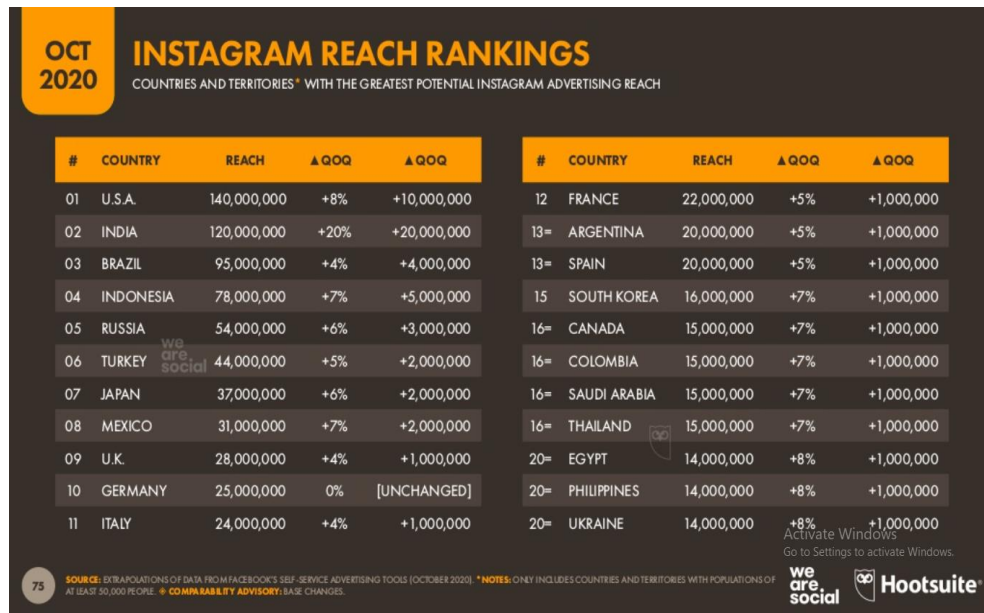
OCT 2020

INSTAGRAM REACH RANKINGS

COUNTRIES AND TERRITORIES* WITH THE GREATEST POTENTIAL INSTAGRAM ADVERTISING REACH

| # | COUNTRY | REACH | ▲QOQ | ▲QOQ |
|---|---|---|---|---|
| 01 | U.S.A. | 140,000,000 | +8% | +10,000,000 |
| 02 | INDIA | 120,000,000 | +20% | +20,000,000 |
| 03 | BRAZIL | 95,000,000 | +4% | +4,000,000 |
| 04 | INDONESIA | 78,000,000 | +7% | +5,000,000 |
| 05 | RUSSIA | 54,000,000 | +6% | +3,000,000 |
| 06 | TURKEY | 44,000,000 | +5% | +2,000,000 |
| 07 | JAPAN | 37,000,000 | +6% | +2,000,000 |
| 08 | MEXICO | 31,000,000 | +7% | +2,000,000 |
| 09 | U.K. | 28,000,000 | +4% | +1,000,000 |
| 10 | GERMANY | 25,000,000 | 0% | [UNCHANGED] |
| 11 | ITALY | 24,000,000 | +4% | +1,000,000 |

| # | COUNTRY | REACH | ▲QOQ | ▲QOQ |
|---|---|---|---|---|
| 12 | FRANCE | 22,000,000 | +5% | +1,000,000 |
| 13= | ARGENTINA | 20,000,000 | +5% | +1,000,000 |
| 13= | SPAIN | 20,000,000 | +5% | +1,000,000 |
| 15 | SOUTH KOREA | 16,000,000 | +7% | +1,000,000 |
| 16= | CANADA | 15,000,000 | +7% | +1,000,000 |
| 16= | COLOMBIA | 15,000,000 | +7% | +1,000,000 |
| 16= | SAUDI ARABIA | 15,000,000 | +7% | +1,000,000 |
| 16= | THAILAND | 15,000,000 | +7% | +1,000,000 |
| 20= | EGYPT | 14,000,000 | +8% | +1,000,000 |
| 20= | PHILIPPINES | 14,000,000 | +8% | +1,000,000 |
| 20= | UKRAINE | 14,000,000 | +8% | +1,000,000 |

we are social

Activate Windows
Go to Settings to activate Windows.

75

SOURCE: EXTRAPOLATIONS OF DATA FROM FACEBOOK'S SELF-SERVICE ADVERTISING TOOLS (OCTOBER 2020). *NOTES: ONLY INCLUDES COUNTRIES AND TERRITORIES WITH POPULATIONS OF AT LEAST 50,000 PEOPLE. ◆ COMPARABILITY ADVISORY: BASE CHANGES.

we are social

Hootsuite®